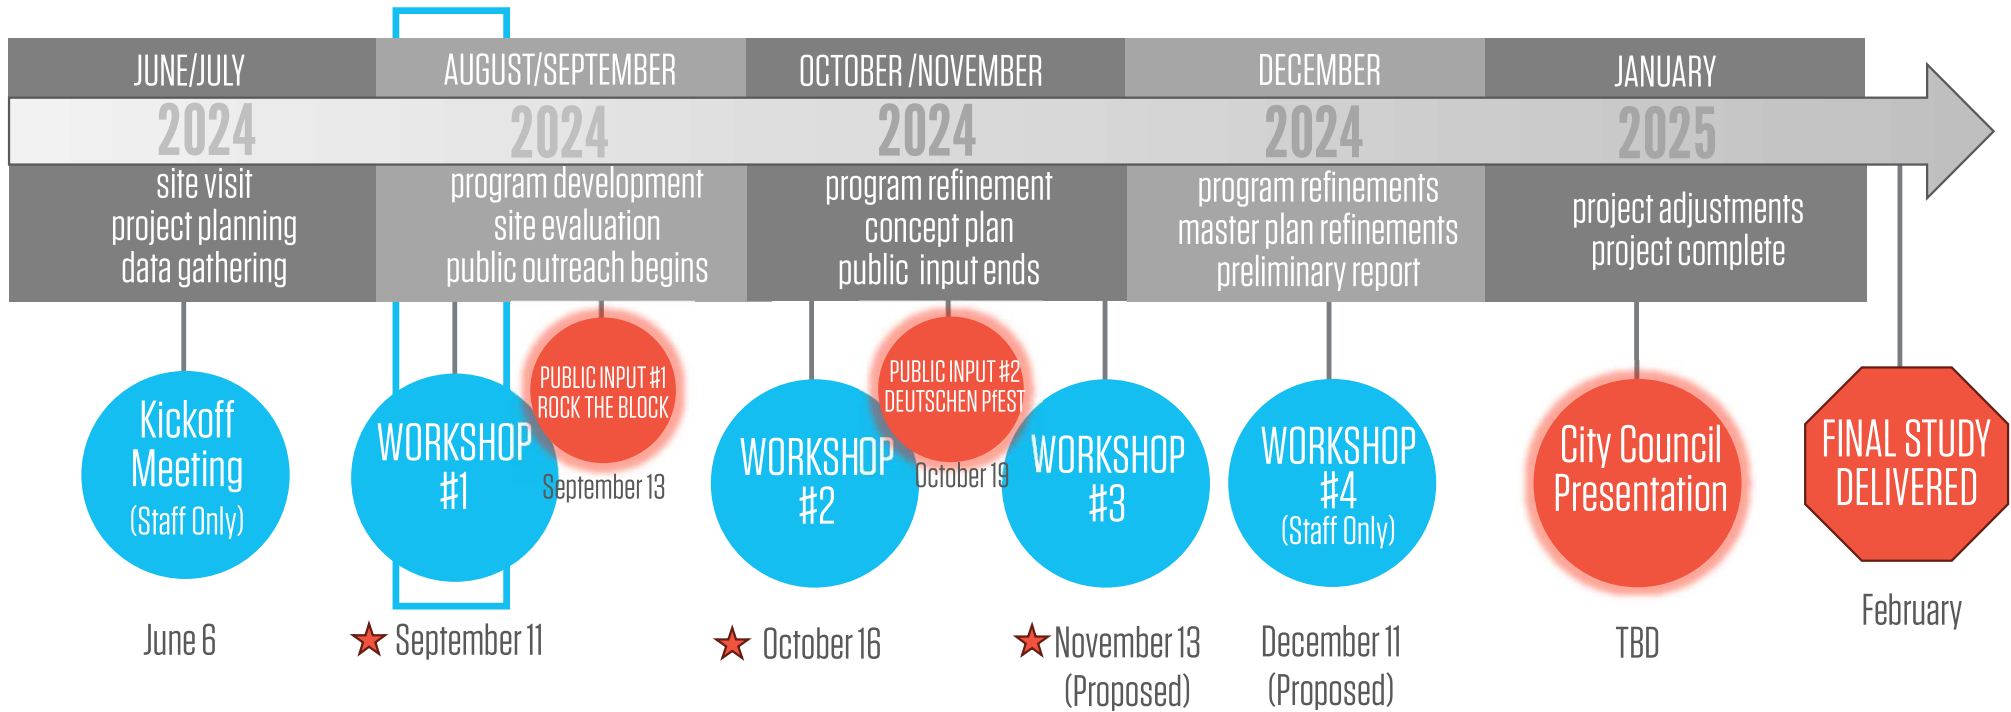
JUNE/JULY
2024
site visit
project planning
data gathering

AUGUST/SEPTEMBER
2024
program development
site evaluation
public outreach begins

OCTOBER /NOVEMBER
2024
program refinement
concept plan
public input ends

DECEMBER
2024
program refinements
master plan refinements
preliminary report

JANUARY
2025
project adjustments
project complete

Kickoff Meeting (Staff Only)
June 6

WORKSHOP #1
September 11

PUBLIC INPUT #1
ROCK THE BLOCK
September 13

WORKSHOP #2
October 16

PUBLIC INPUT #2
DEUTSCHEN PfEST
October 19

WORKSHOP #3
November 13 (Proposed)

WORKSHOP #4 (Staff Only)
December 11 (Proposed)

City Council Presentation
TBD

FINAL STUDY DELIVERED
February